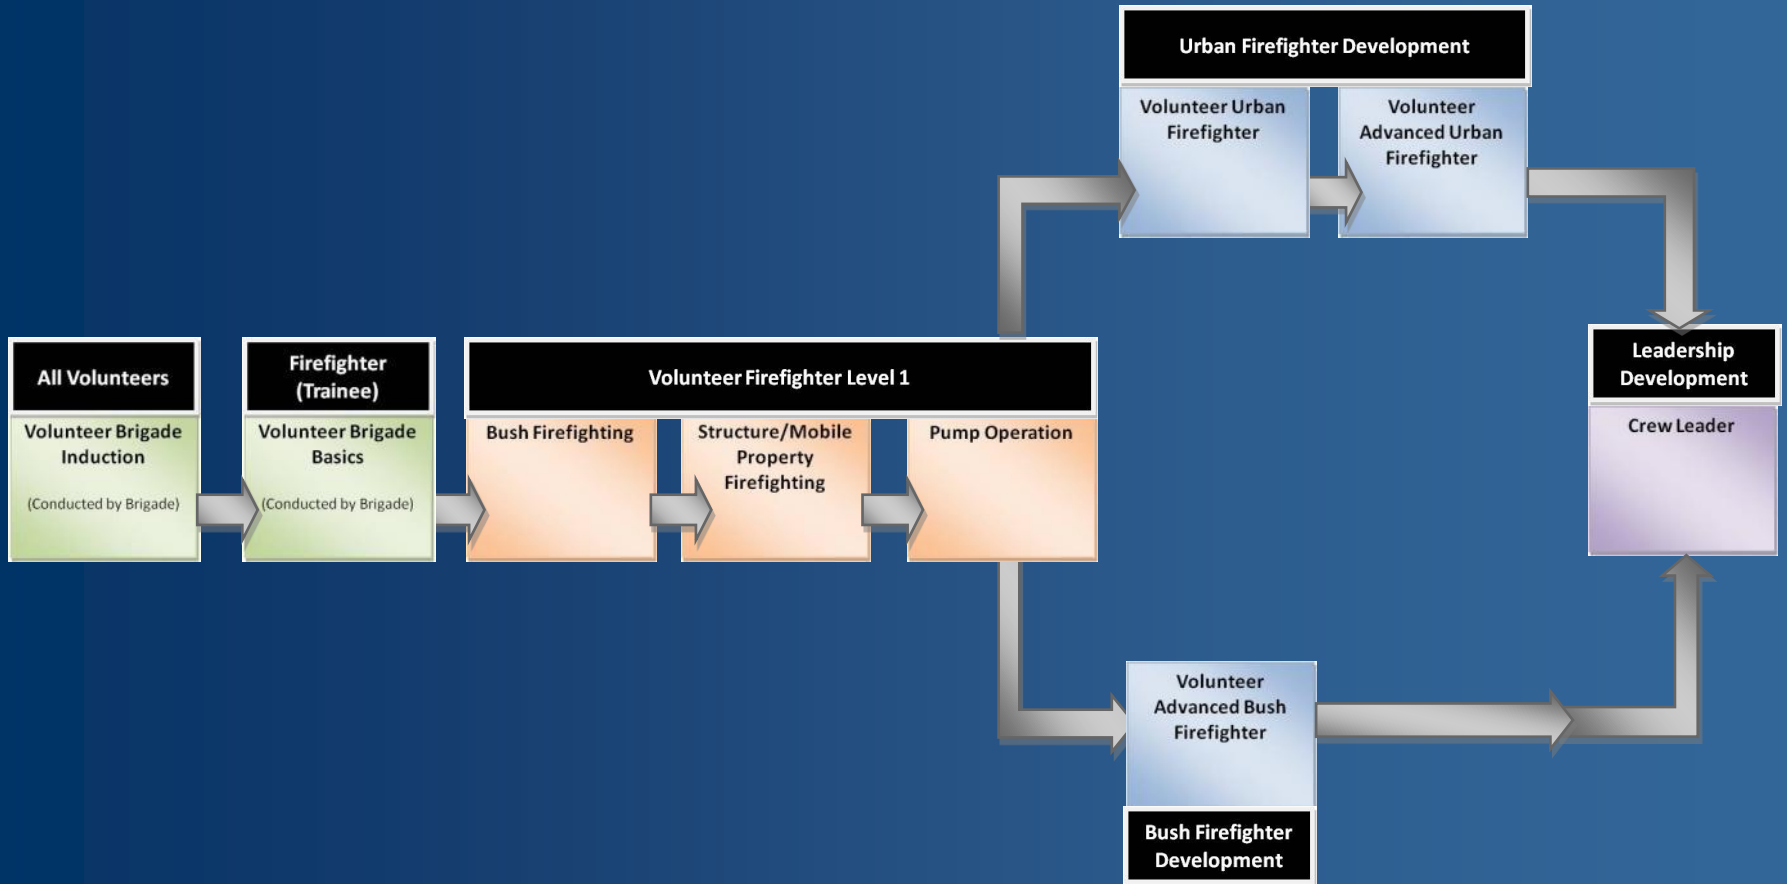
Urban Firefighter Development

Volunteer Urban Firefighter

Volunteer Advanced Urban Firefighter

All Volunteers

Volunteer Brigade Induction

(Conducted by Brigade)

Firefighter (Trainee)

Volunteer Brigade Basics

(Conducted by Brigade)

Volunteer Firefighter Level 1

Bush Firefighting

Structure/Mobile Property Firefighting

Pump Operation

Leadership Development

Crew Leader

Volunteer Advanced Bush Firefighter

Bush Firefighter Development